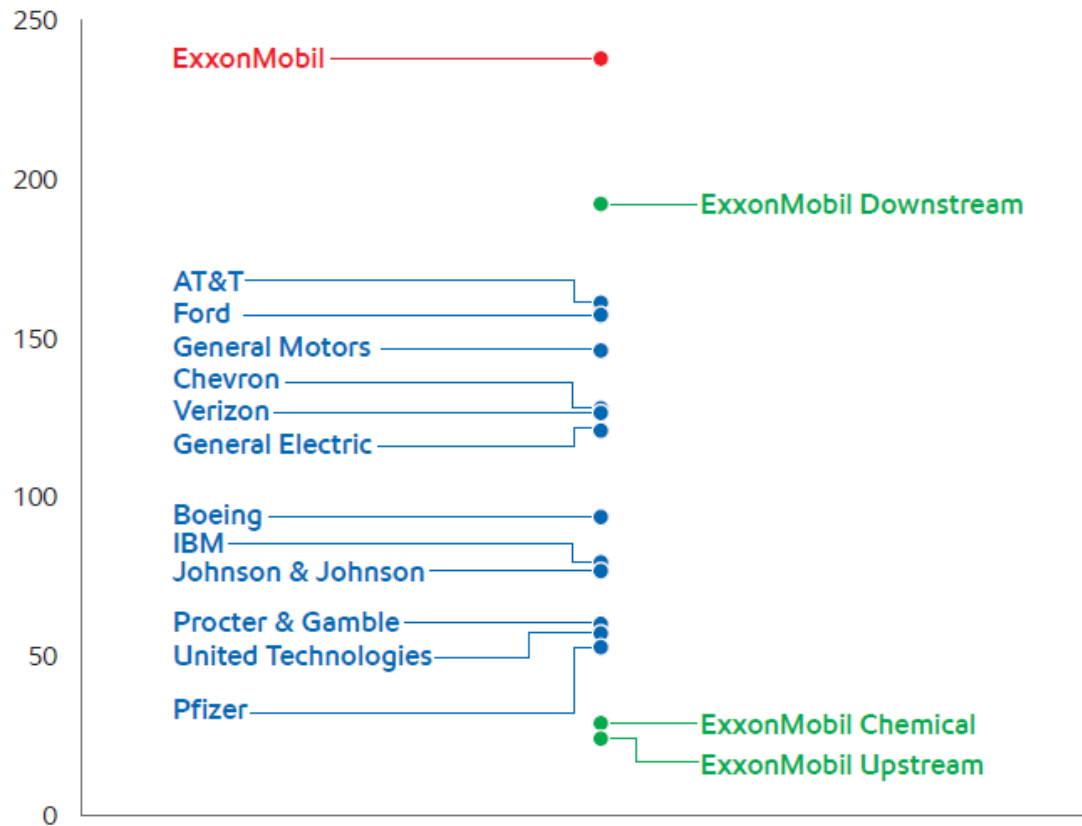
250

200

150

100

50

0

ExxonMobil

ExxonMobil Downstream

AT&T
Ford
General Motors
Chevron
Verizon
General Electric

Boeing
IBM
Johnson & Johnson

Procter & Gamble
United Technologies

Pfizer

ExxonMobil Chemical
ExxonMobil Upstream